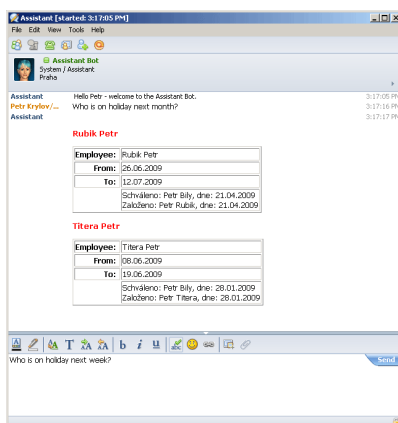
Assistant [started: 3:17:05 PM]

File Edit View Tools Help

Assistant Bot
System / Assistant
Praha

Assistant Hello Petr - welcome to the Assistant Bot. 3:17:05 PM
Petr Krylov/... Who is on holiday next month? 3:17:16 PM
Assistant 3:17:17 PM

Rubik Petr

| Employee: | Rubik Petr |
|---|---|
| From: | 26.06.2009 |
| To: | 12.07.2009 |
| | Schváleno: Petr Bily, dne: 21.04.2009 Založeno: Petr Rubik, dne: 21.04.2009 |

Titera Petr

| Employee: | Titera Petr |
|---|---|
| From: | 08.06.2009 |
| To: | 19.06.2009 |
| | Schváleno: Petr Bily, dne: 28.01.2009 Založeno: Petr Titera, dne: 28.01.2009 |

Who is on holiday next week?

Send